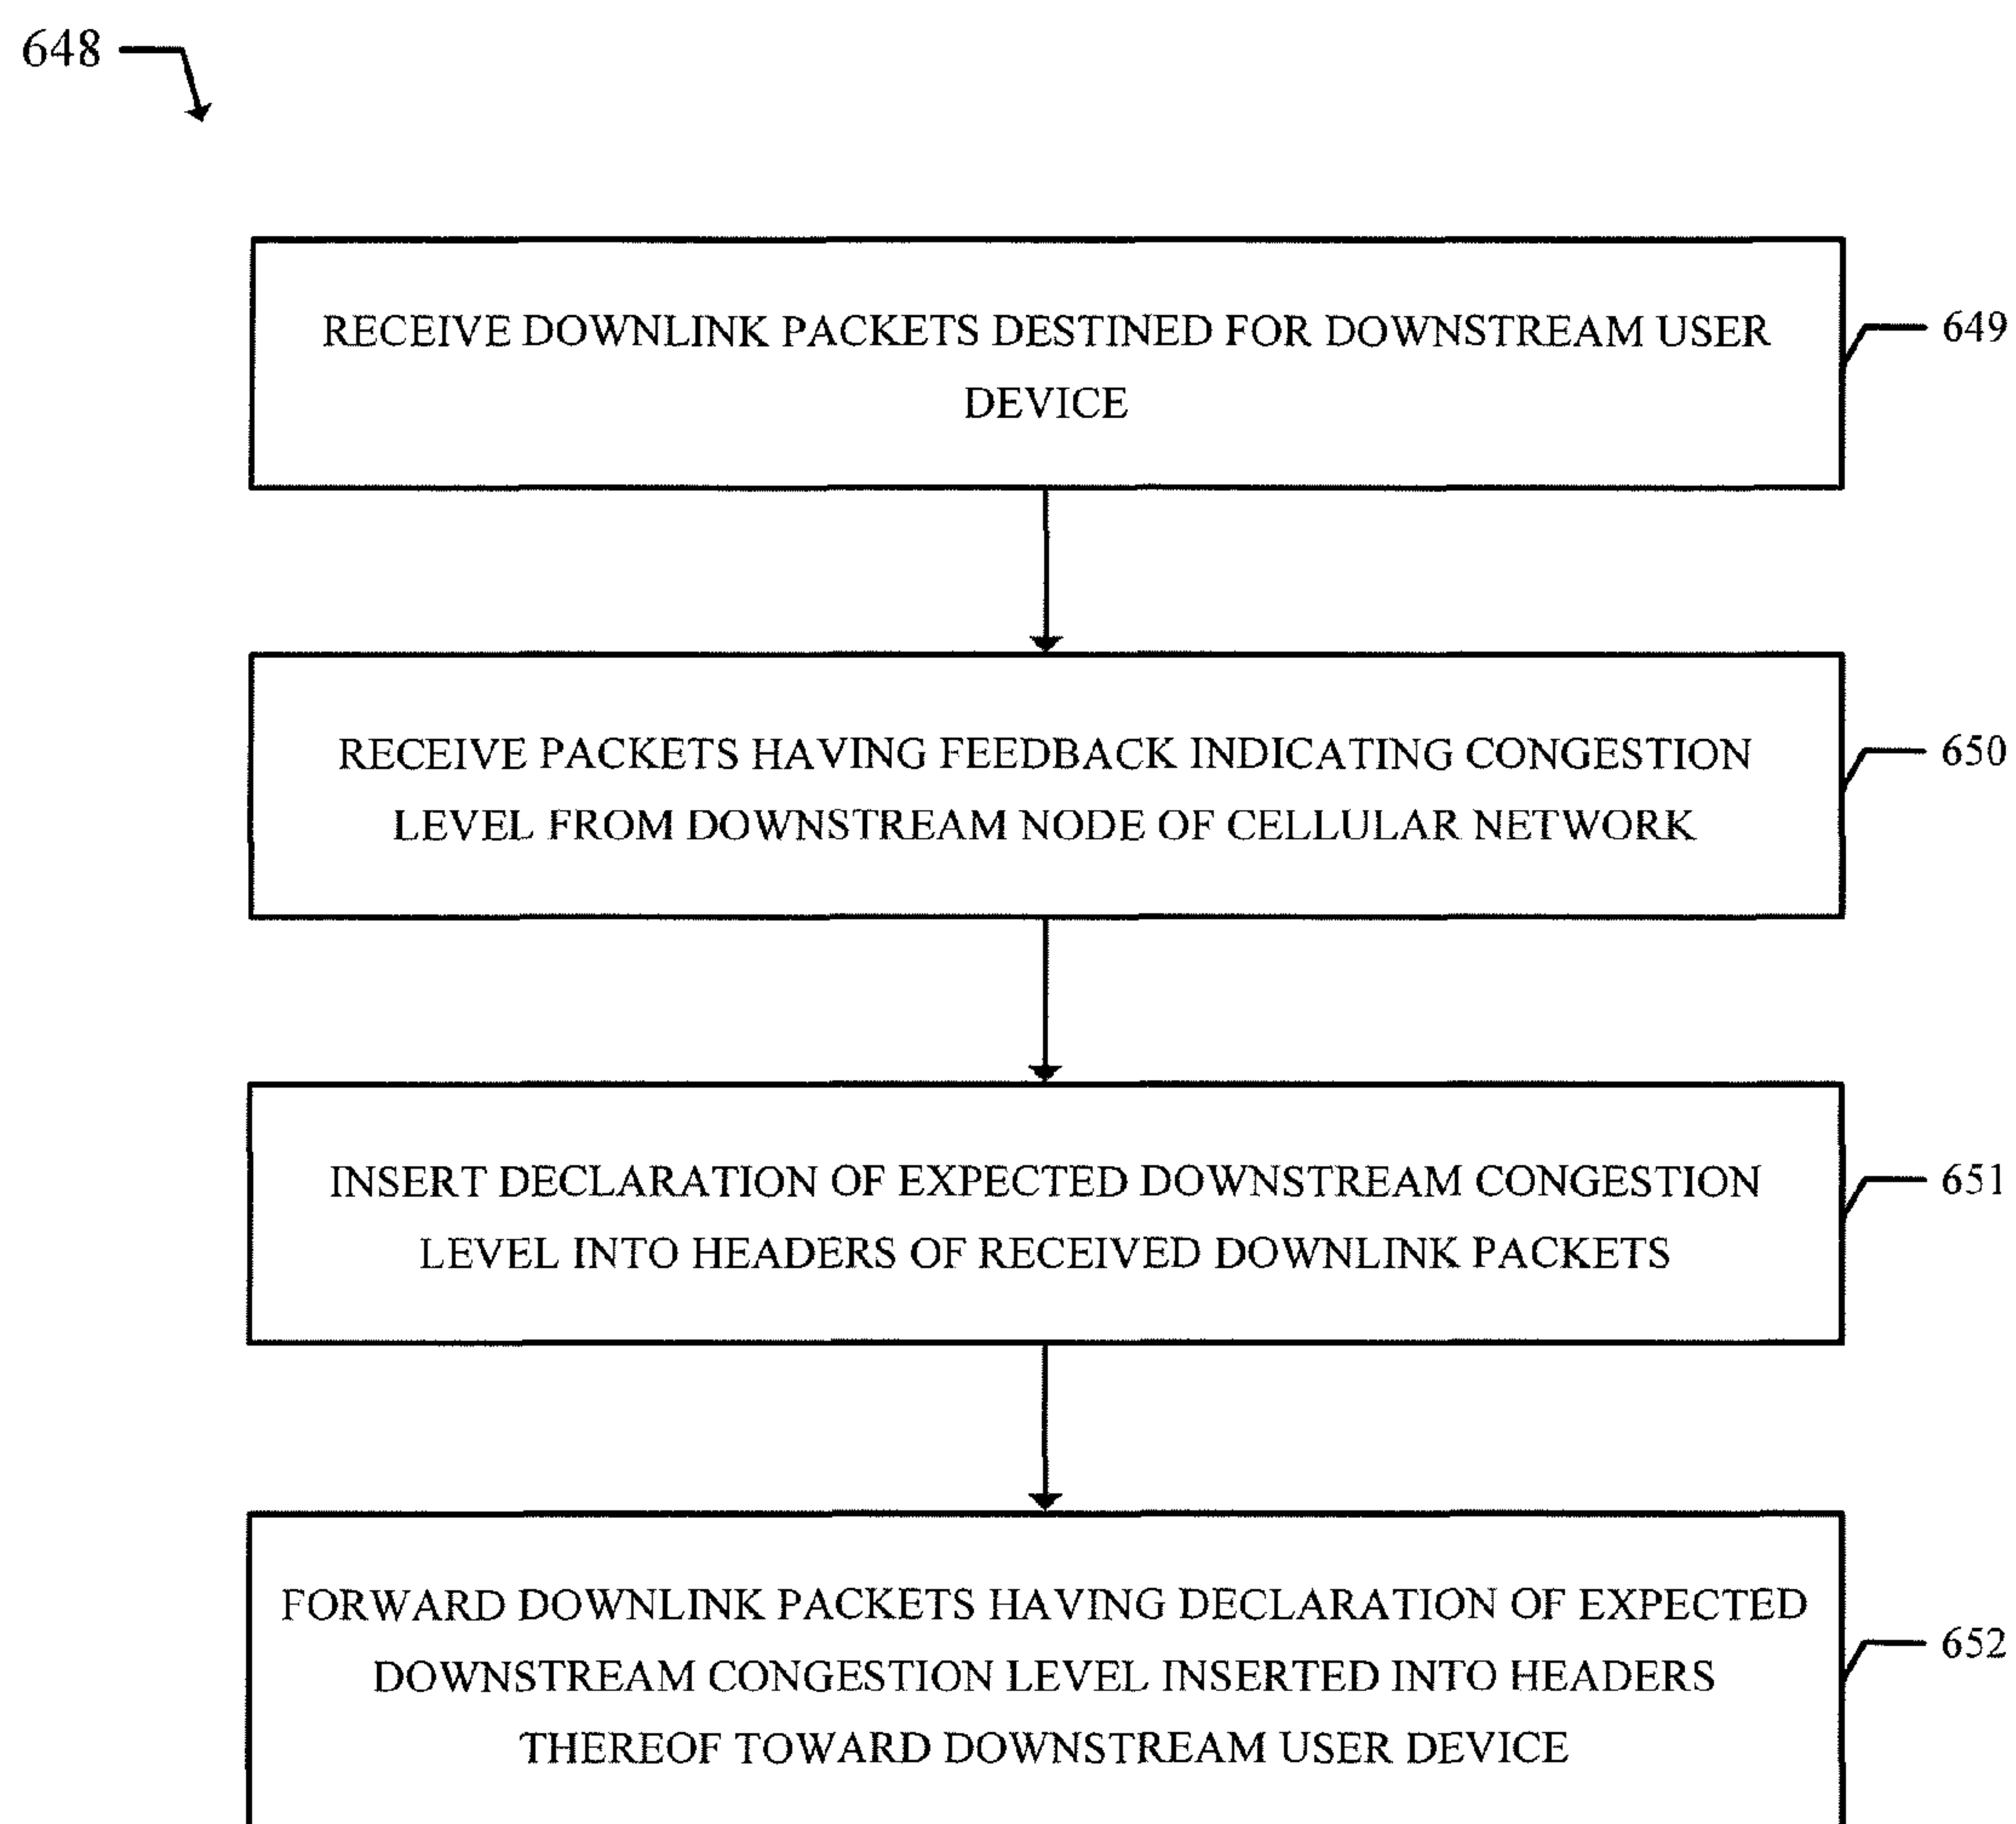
648

RECEIVE DOWNLINK PACKETS DESTINED FOR DOWNSTREAM USER DEVICE

649

RECEIVE PACKETS HAVING FEEDBACK INDICATING CONGESTION LEVEL FROM DOWNSTREAM NODE OF CELLULAR NETWORK

650

INSERT DECLARATION OF EXPECTED DOWNSTREAM CONGESTION LEVEL INTO HEADERS OF RECEIVED DOWNLINK PACKETS

651

FORWARD DOWNLINK PACKETS HAVING DECLARATION OF EXPECTED DOWNSTREAM CONGESTION LEVEL INSERTED INTO HEADERS THEREOF TOWARD DOWNSTREAM USER DEVICE

652